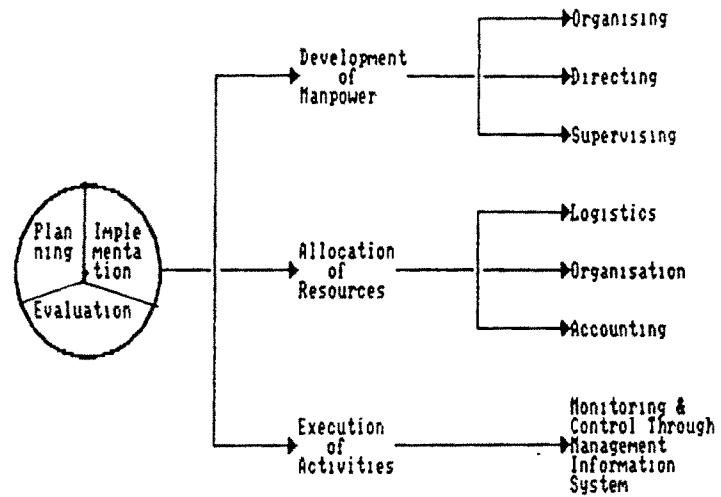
Planning

Implementation

Evaluation

Development of Manpower

Organising

Directing

Supervising

Allocation of Resources

Logistics

Organisation

Accounting

Execution of Activities

Monitoring & Control Through Management Information System